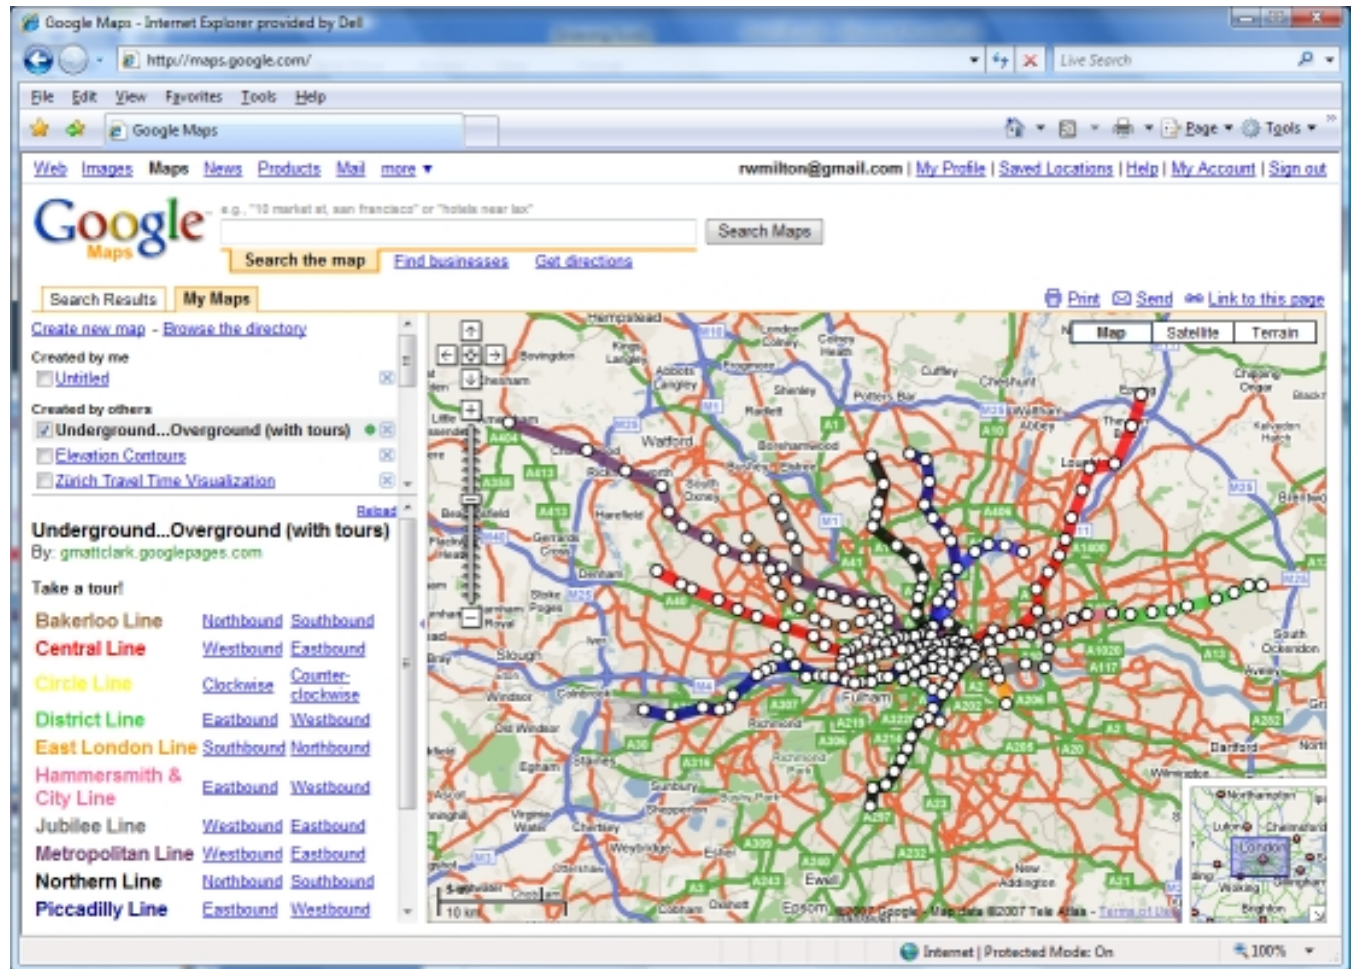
Google Maps - Internet Explorer provided by Dell

http://maps.google.com/

Live Search

File Edit View Favorites Tools Help

Google Maps

Page ▾ Tools ▾

Web Images Maps News Products Mail more ▾

rwmilton@gmail.com | My Profile | Saved Locations | Help | My Account | Sign out

Google Maps

e.g., "10 market st, san francisco" or "hotels near lax"

Search Maps

Search the map Find businesses Get directions

Search Results My Maps

Print Send Link to this page

Create new map - Browse the directory

Created by me

Untitled

Created by others

Underground...Overground (with tours)

Elevation Contours

Zürich Travel Time Visualization

Reload

Underground...Overground (with tours)

By: gmattclark.googlepages.com

Take a tour!

| | | |
|---|---|---|
| Bakerloo Line | Northbound | Southbound |
| Central Line | Westbound | Eastbound |
| Circle Line | Clockwise | Counter-clockwise |
| District Line | Eastbound | Westbound |
| East London Line | Southbound | Northbound |
| Hammersmith & City Line | Eastbound | Westbound |
| Jubilee Line | Westbound | Eastbound |
| Metropolitan Line | Westbound | Eastbound |
| Northern Line | Northbound | Southbound |
| Piccadilly Line | Eastbound | Westbound |

Map Satellite Terrain

Hempstead Chesham Watford Borehamwood Potters Bar Cuffley Cheshunt Waltham Abbey Epping Loughton Harefield Denham Slough Windsor Old Windsor Egham Staines Fulham Richmond Sunbury Shepperton Chertsey Weybridge Esher Ewell Epsom Cobham Dartford Chipping Ongar Brentwood South Ockendon Aveley Northampton Luton Chelmsford London Woking Brighton

10 km

©2007 Google - Map data ©2007 Tele Atlas - Terms of Use

Internet | Protected Mode: On

100%